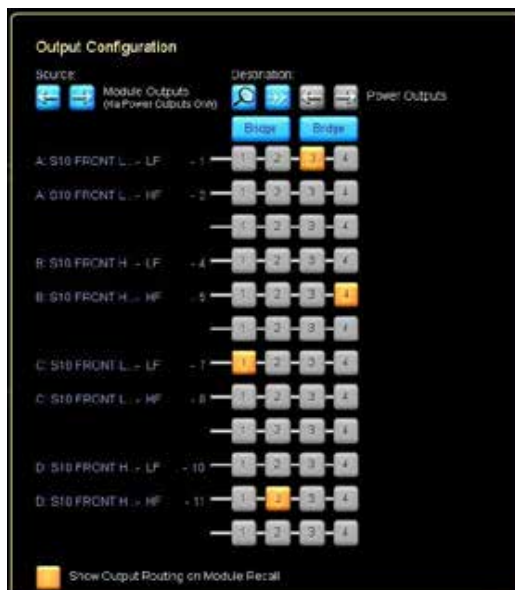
Output Configuration

Source:

Module Outputs (Via Power Outputs Only)

Destination:

Power Outputs

Bridge

Bridge

A: S10 FRONT L... - LF - 1 1 2 3 4

A: S10 FRONT L... - HF - 2 1 2 3 4

1 2 3 4

B: S10 FRONT H... - LF - 4 1 2 3 4

B: S10 FRONT H... - HF - 5 1 2 3 4

1 2 3 4

C: S10 FRONT L... - LF - 7 1 2 3 4

C: S10 FRONT L... - HF - 8 1 2 3 4

1 2 3 4

D: S10 FRONT H... - LF - 10 1 2 3 4

D: S10 FRONT H... - HF - 11 1 2 3 4

1 2 3 4

Show Output Routing on Module Recall